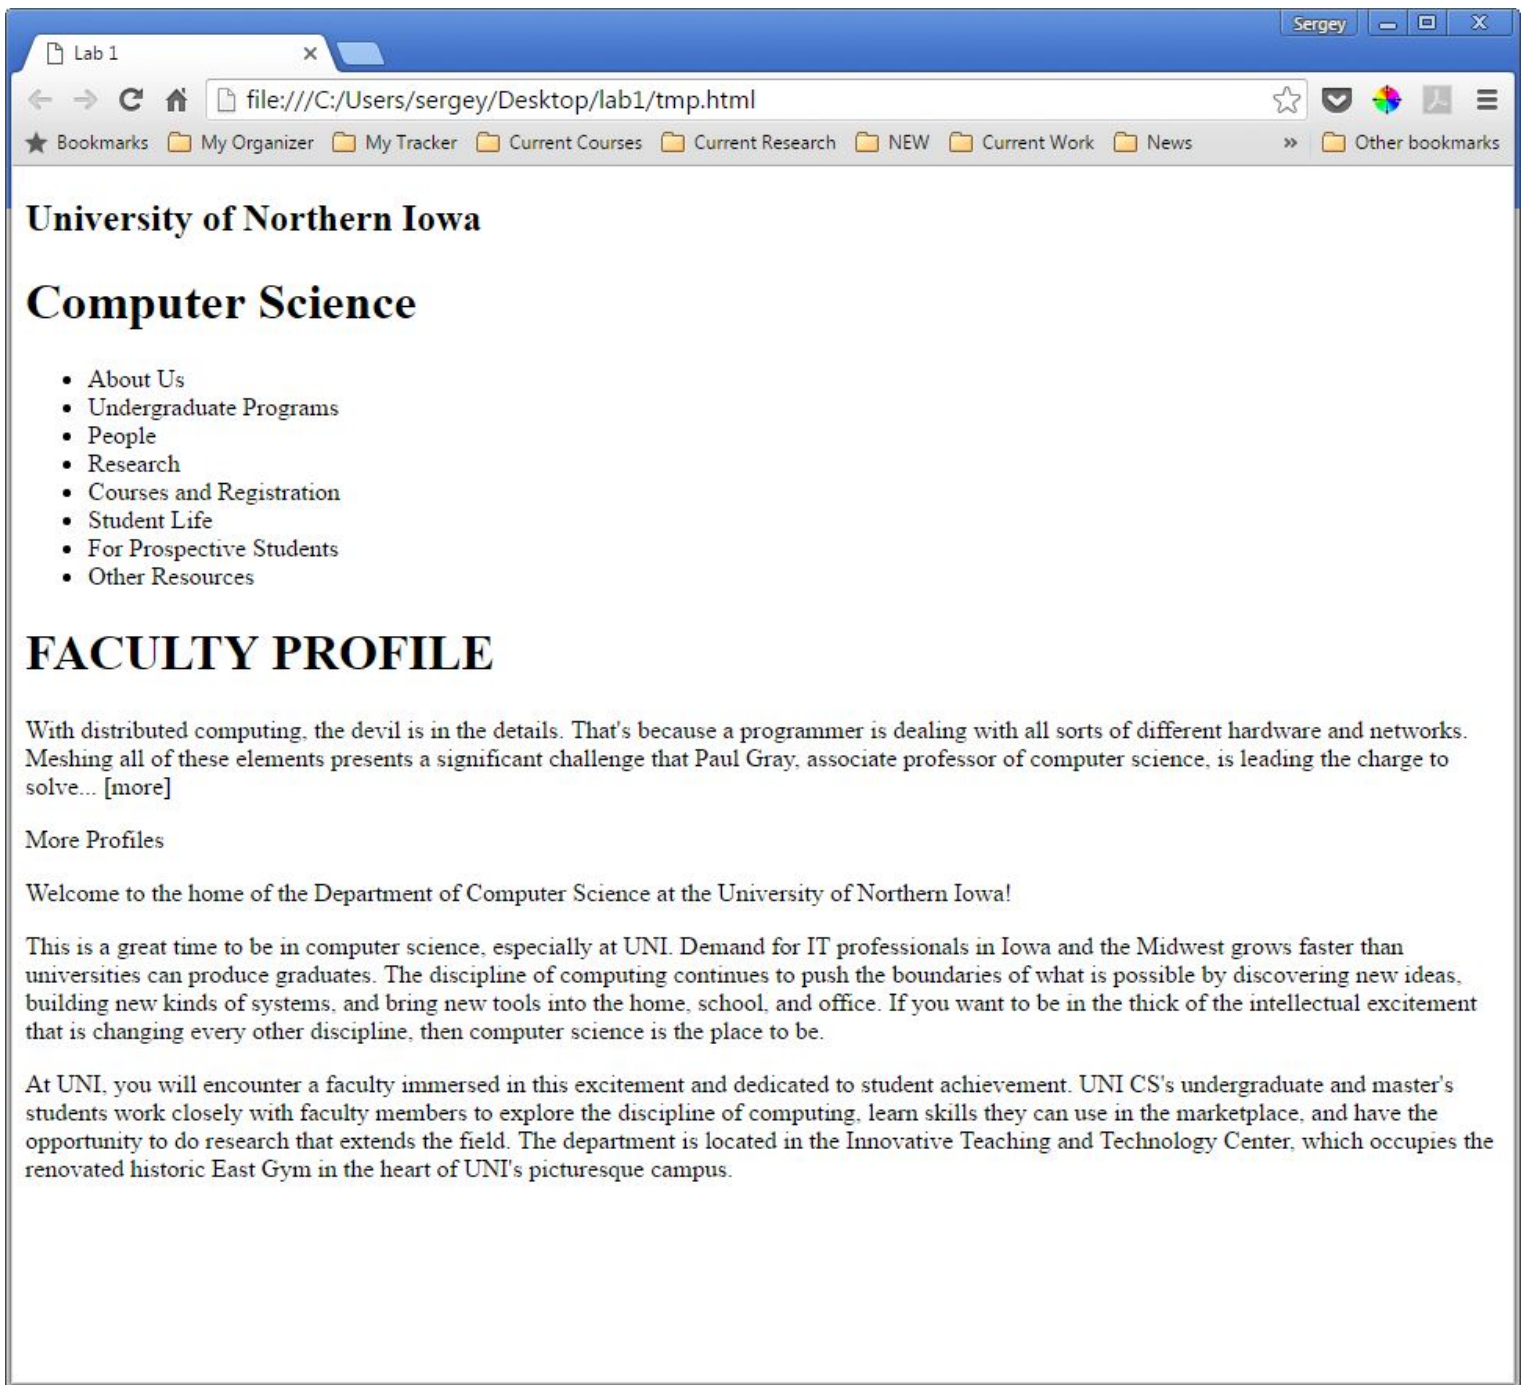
Sergey

Lab 1

file:///C:/Users/sergey/Desktop/lab1/tmp.html

Bookmarks My Organizer My Tracker Current Courses Current Research NEW Current Work News » Other bookmarks

University of Northern Iowa

Computer Science

- About Us
- Undergraduate Programs
- People
- Research
- Courses and Registration
- Student Life
- For Prospective Students
- Other Resources

FACULTY PROFILE

With distributed computing, the devil is in the details. That's because a programmer is dealing with all sorts of different hardware and networks. Meshing all of these elements presents a significant challenge that Paul Gray, associate professor of computer science, is leading the charge to solve... [more]

More Profiles

Welcome to the home of the Department of Computer Science at the University of Northern Iowa!

This is a great time to be in computer science, especially at UNI. Demand for IT professionals in Iowa and the Midwest grows faster than universities can produce graduates. The discipline of computing continues to push the boundaries of what is possible by discovering new ideas, building new kinds of systems, and bring new tools into the home, school, and office. If you want to be in the thick of the intellectual excitement that is changing every other discipline, then computer science is the place to be.

At UNI, you will encounter a faculty immersed in this excitement and dedicated to student achievement. UNI CS's undergraduate and master's students work closely with faculty members to explore the discipline of computing, learn skills they can use in the marketplace, and have the opportunity to do research that extends the field. The department is located in the Innovative Teaching and Technology Center, which occupies the renovated historic East Gym in the heart of UNI's picturesque campus.